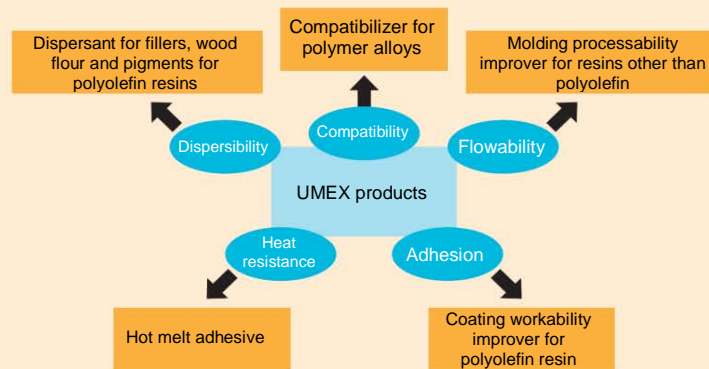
Dispersant for fillers, wood flour and pigments for polyolefin resins

Compatibilizer for polymer alloys

Molding processability improver for resins other than polyolefin

Dispersibility

Compatibility

Flowability

UMEX products

Heat resistance

Adhesion

Hot melt adhesive

Coating workability improver for polyolefin resin